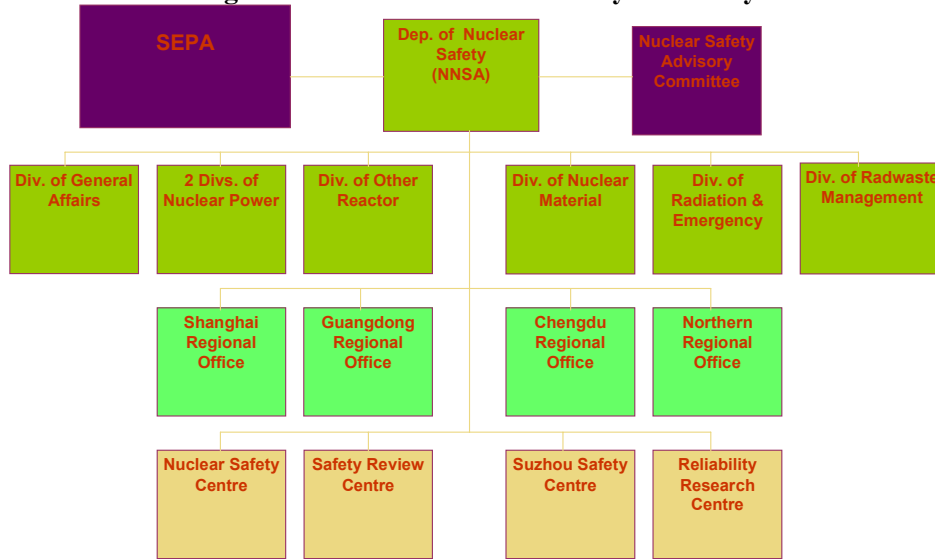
SEPA

Dep. of Nuclear Safety (NNSA)

Nuclear Safety Advisory Committee

Div. of General Affairs

2 Divs. of Nuclear Power

Div. of Other Reactor

Div. of Nuclear Material

Div. of Radiation & Emergency

Div. of Radwaste Management

Shanghai Regional Office

Guangdong Regional Office

Chengdu Regional Office

Northern Regional Office

Nuclear Safety Centre

Safety Review Centre

Suzhou Safety Centre

Reliability Research Centre